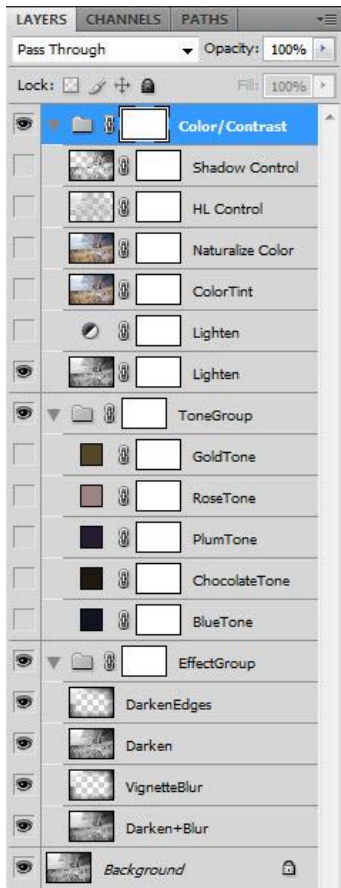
LAYERS CHANNELS PATHS

Pass Through
Opacity: 100%

Lock:
Fill: 100%

Color/Contrast
Shadow Control
HL Control
Naturalize Color
ColorTint
Lighten
Lighten
ToneGroup
GoldTone
RoseTone
PlumTone
ChocolateTone
BlueTone
EffectGroup
DarkenEdges
Darken
VignetteBlur
Darken+Blur
Background